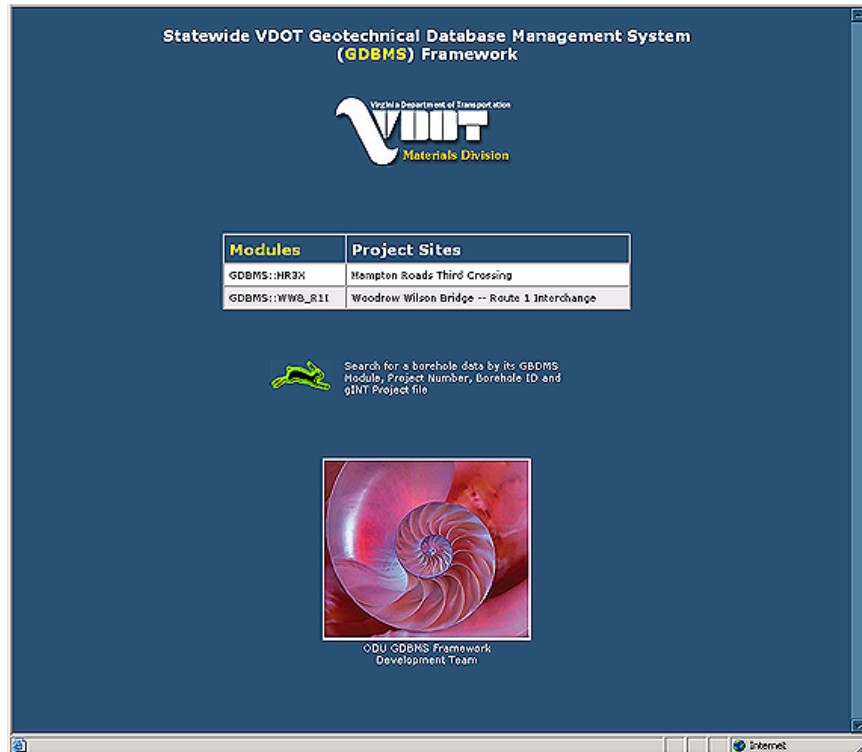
Statewide VDOT Geotechnical Database Management System (GDBMS) Framework

Virginia Department of Transportation
VDOT
Materials Division

| Modules | Project Sites |
|---|---|
| GDBMS::HR3X | Hampton Roads Third Crossing |
| GDBMS::WWB_R1I | Woodrow Wilson Bridge -- Route 1 Interchange |

Search for a borehole data by its GBDMS Module, Project Number, Borehole ID and gINT Project file

ODU GDBMS Framework Development Team

Internet